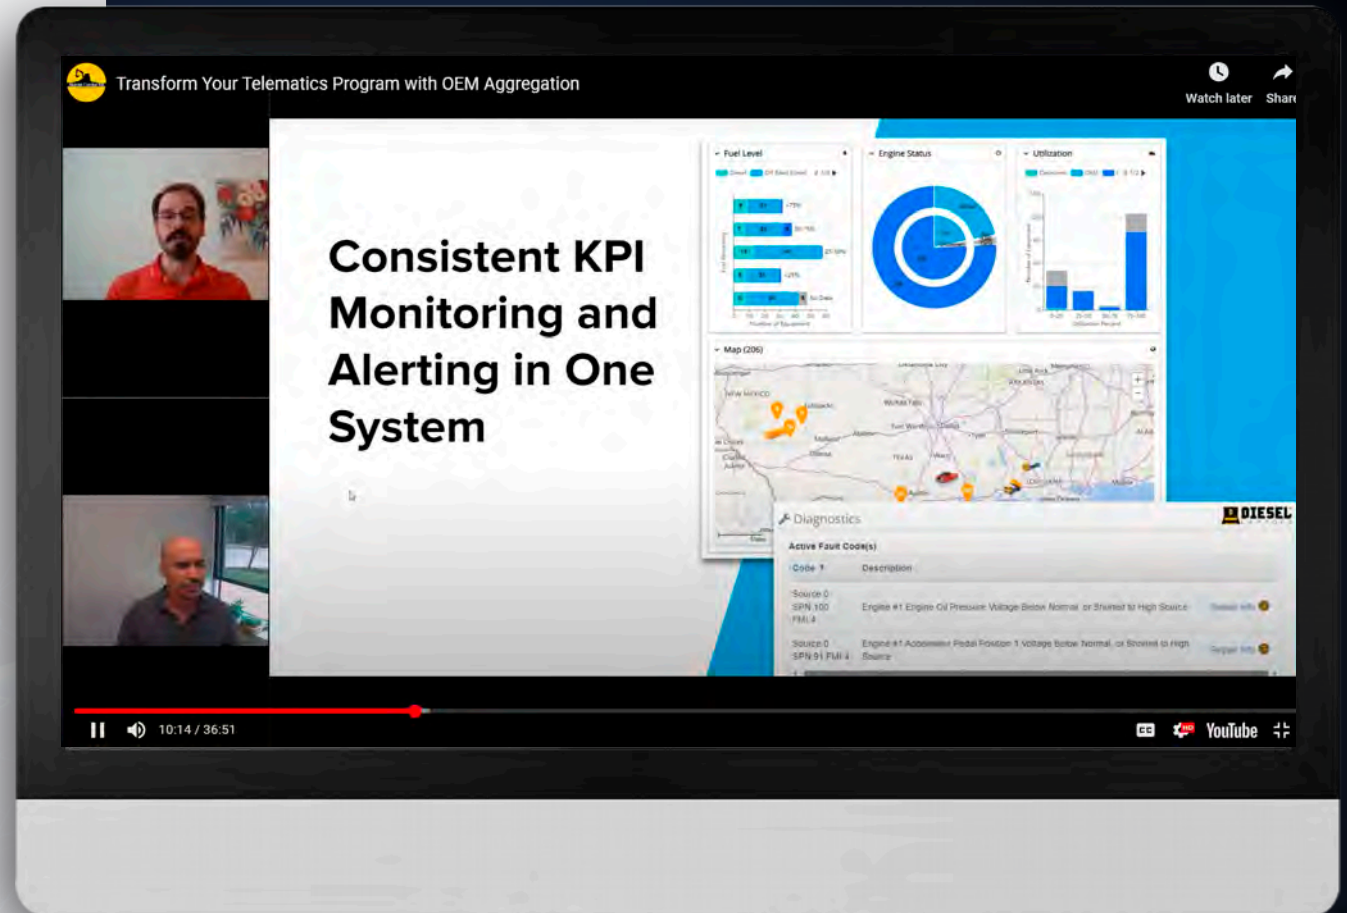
Transform Your Telematics Program with OEM Aggregation

Watch later

Share

Consistent KPI Monitoring and Alerting in One System

Fuel Level

Engine Status

Utilization

Map (206)

NEW MEXICO

Diagnostics

DIESEL

Active Fault Code(s)

| Code | Description |
|---|---|
| Source 0 SPN 100 FMI 4 | Engine #1 Engine Oil Pressure Voltage Below Normal, or Shorted to High Source |
| Source 0 SPN 91 FMI 4 | Engine #1 Accelerator Pedal Position 1 Voltage Below Normal, or Shorted to High Source |

10:14 / 36:51

YouTube